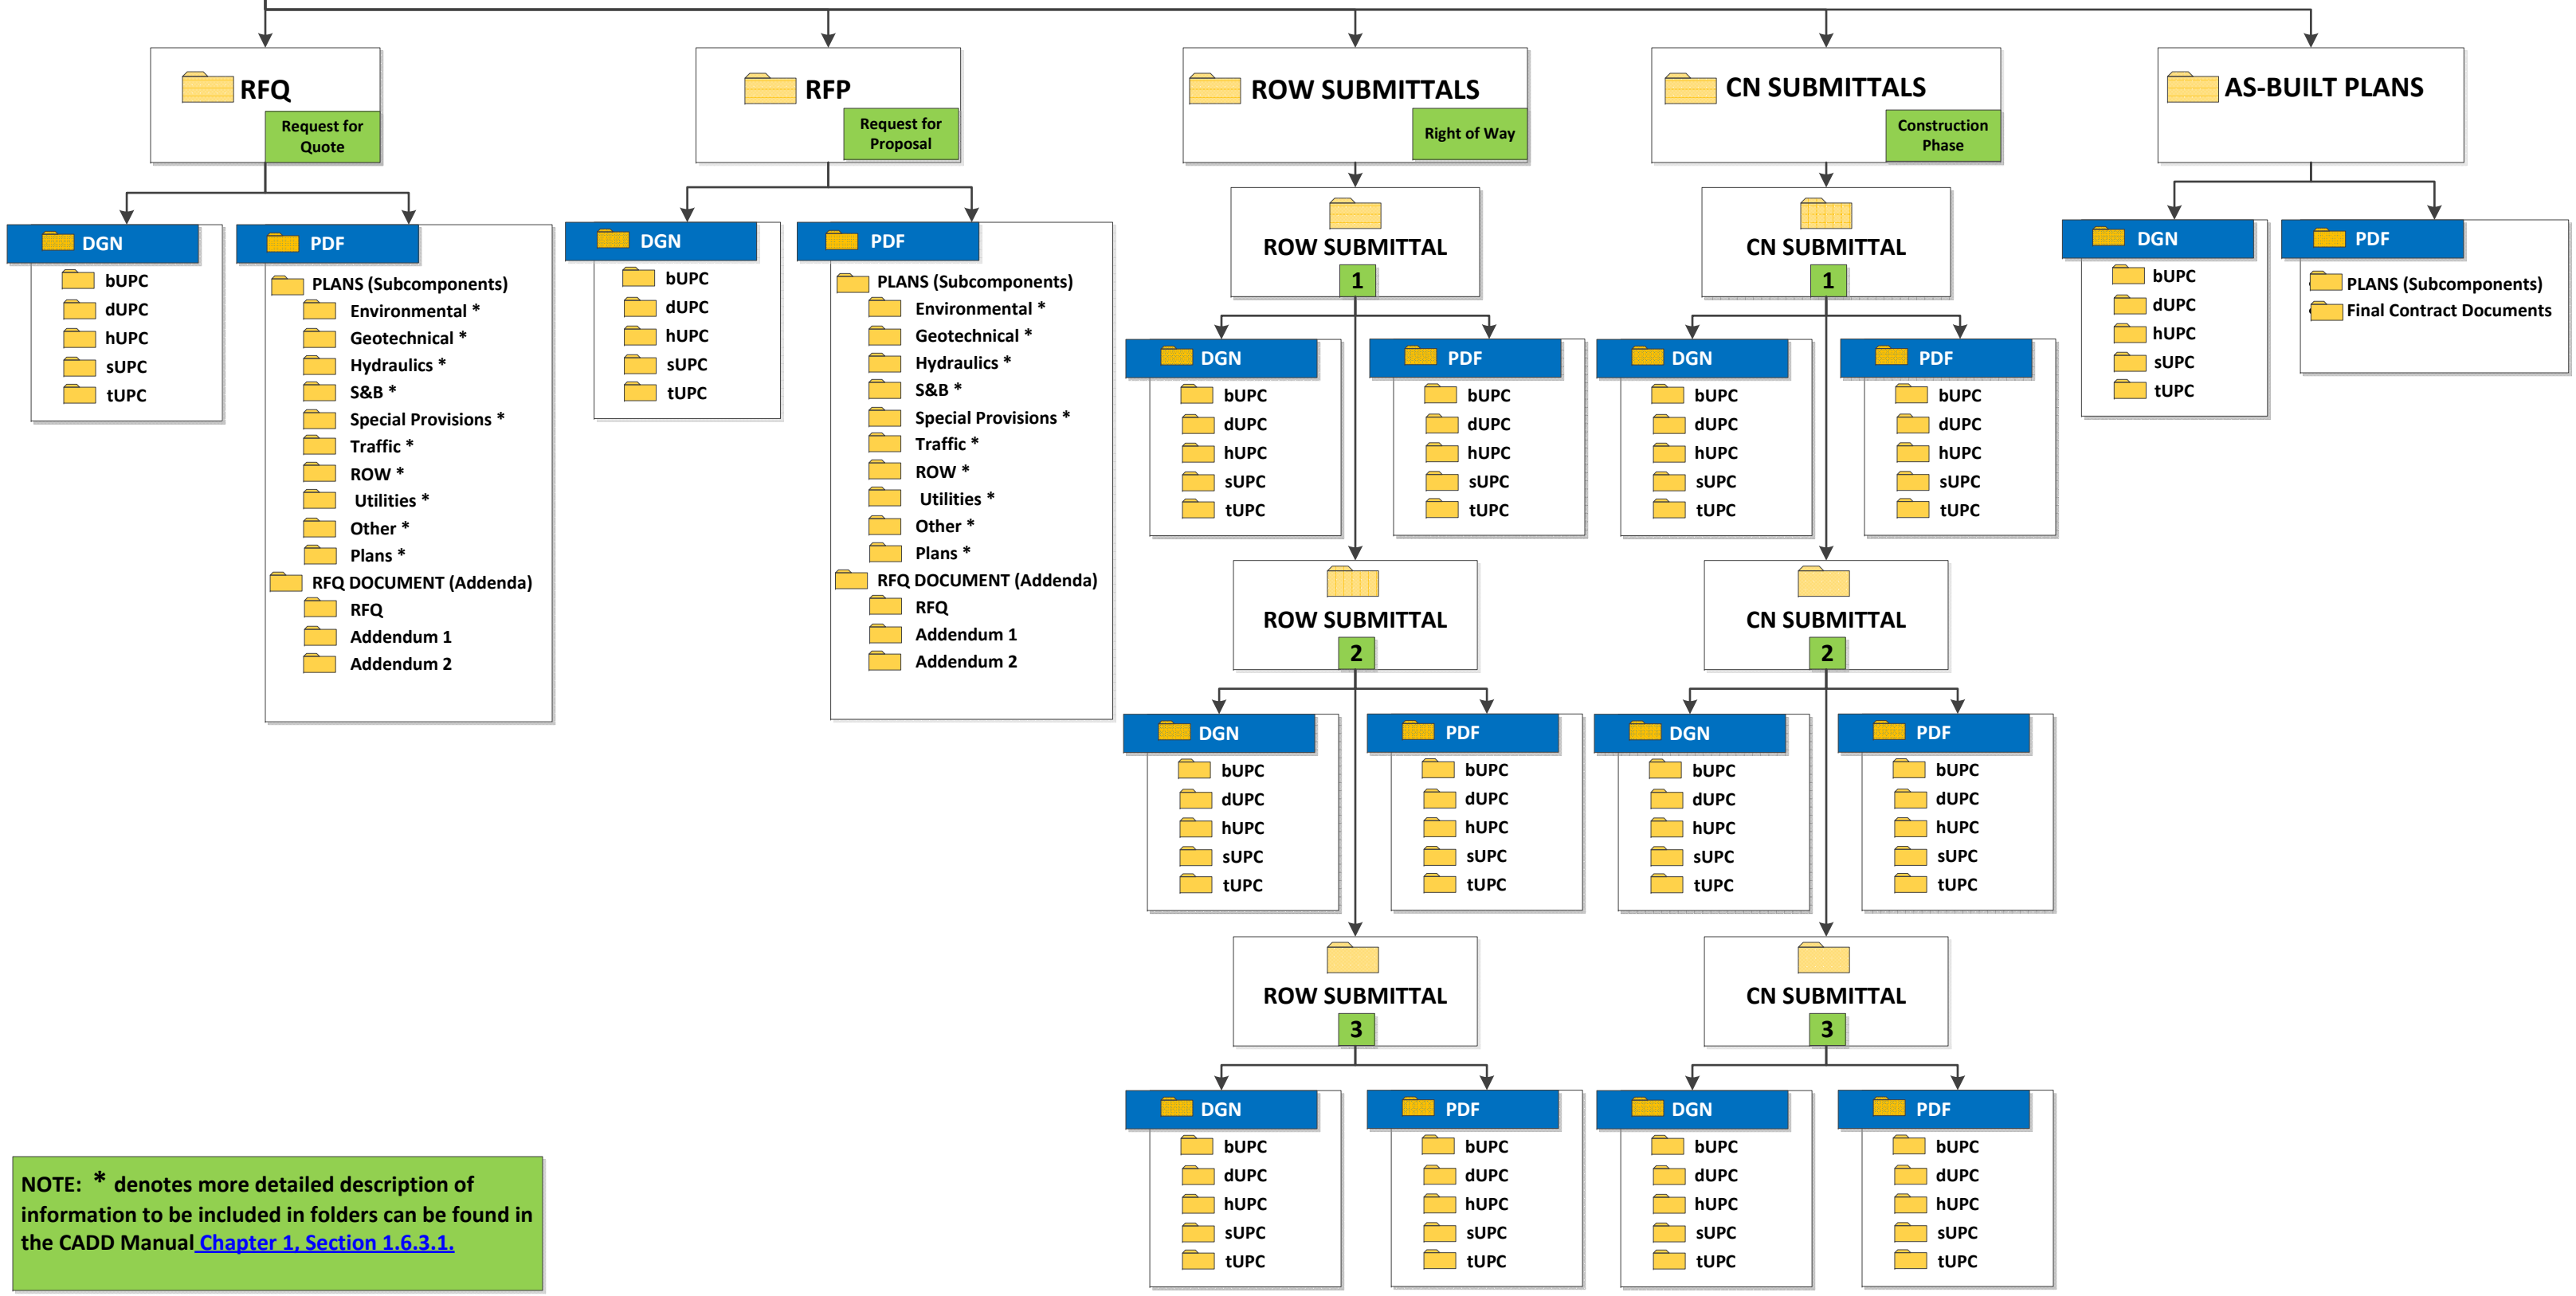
RFQ
Request for Quote

DGN
bUPC
dUPC
hUPC
sUPC
tUPC

PDF
PLANS (Subcomponents)
Environmental *
Geotechnical *
Hydraulics *
S&B *
Special Provisions *
Traffic *
ROW *
Utilities *
Other *
Plans *
RFQ DOCUMENT (Addenda)
RFQ
Addendum 1
Addendum 2

RFP
Request for Proposal

DGN
bUPC
dUPC
hUPC
sUPC
tUPC

PDF
PLANS (Subcomponents)
Environmental *
Geotechnical *
Hydraulics *
S&B *
Special Provisions *
Traffic *
ROW *
Utilities *
Other *
Plans *
RFQ DOCUMENT (Addenda)
RFQ
Addendum 1
Addendum 2

ROW SUBMITTALS
Right of Way

ROW SUBMITTAL
1

DGN
bUPC
dUPC
hUPC
sUPC
tUPC

PDF
bUPC
dUPC
hUPC
sUPC
tUPC

ROW SUBMITTAL
2

DGN
bUPC
dUPC
hUPC
sUPC
tUPC

PDF
bUPC
dUPC
hUPC
sUPC
tUPC

ROW SUBMITTAL
3

DGN
bUPC
dUPC
hUPC
sUPC
tUPC

PDF
bUPC
dUPC
hUPC
sUPC
tUPC

CN SUBMITTALS
Construction Phase

CN SUBMITTAL
1

DGN
bUPC
dUPC
hUPC
sUPC
tUPC

PDF
bUPC
dUPC
hUPC
sUPC
tUPC

CN SUBMITTAL
2

DGN
bUPC
dUPC
hUPC
sUPC
tUPC

PDF
bUPC
dUPC
hUPC
sUPC
tUPC

CN SUBMITTAL
3

DGN
bUPC
dUPC
hUPC
sUPC
tUPC

PDF
bUPC
dUPC
hUPC
sUPC
tUPC

AS-BUILT PLANS

DGN
bUPC
dUPC
hUPC
sUPC
tUPC

PDF
PLANS (Subcomponents)
Final Contract Documents

NOTE: * denotes more detailed description of information to be included in folders can be found in the CADD Manual Chapter 1, Section 1.6.3.1.